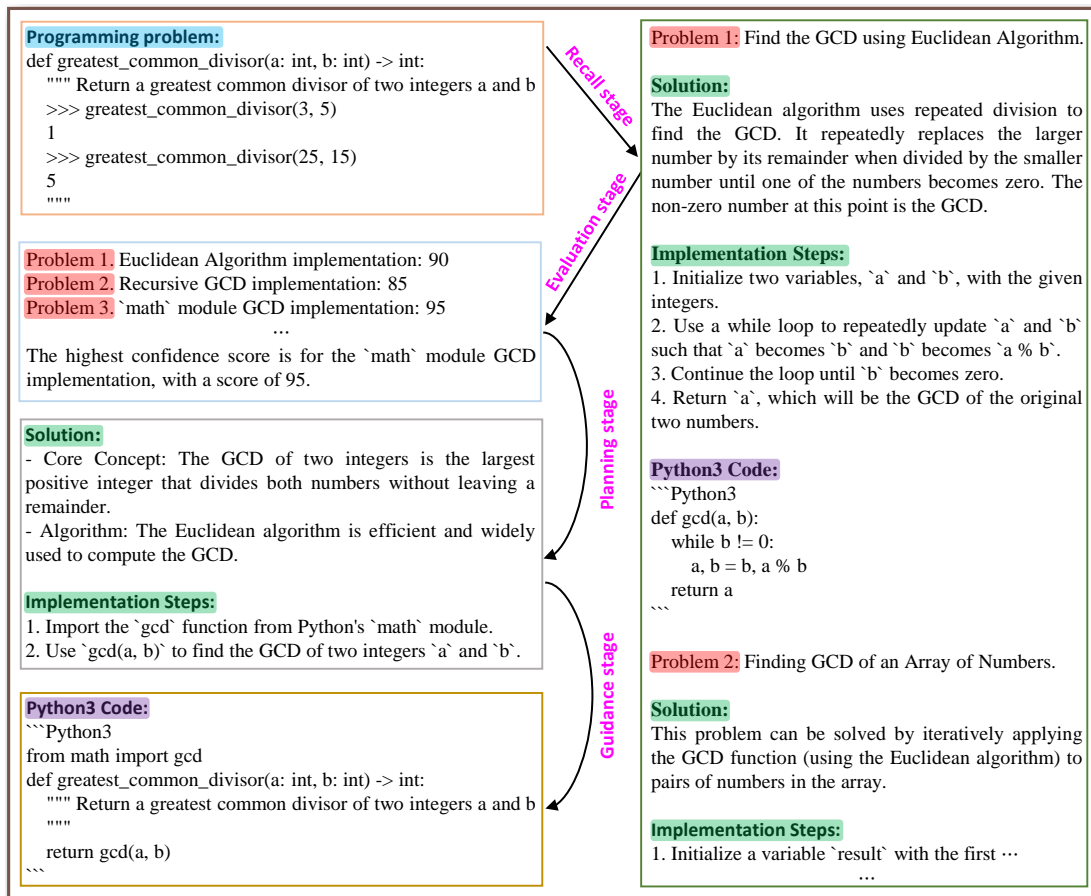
Programming problem:
def greatest_common_divisor(a: int, b: int) -> int:
""" Return a greatest common divisor of two integers a and b
>>> greatest_common_divisor(3, 5)
1
>>> greatest_common_divisor(25, 15)
5
"""

Recall stage

Evaluation stage

Problem 1. Euclidean Algorithm implementation: 90
Problem 2. Recursive GCD implementation: 85
Problem 3. `math` module GCD implementation: 95
...
The highest confidence score is for the `math` module GCD implementation, with a score of 95.

Planning stage

Solution:
- Core Concept: The GCD of two integers is the largest positive integer that divides both numbers without leaving a remainder.
- Algorithm: The Euclidean algorithm is efficient and widely used to compute the GCD.

Implementation Steps:
1. Import the `gcd` function from Python's `math` module.
2. Use `gcd(a, b)` to find the GCD of two integers `a` and `b`.

Guidance stage

Python3 Code:
```Python3
from math import gcd
def greatest_common_divisor(a: int, b: int) -> int:
""" Return a greatest common divisor of two integers a and b
"""
return gcd(a, b)
```

Problem 1: Find the GCD using Euclidean Algorithm.

Solution:
The Euclidean algorithm uses repeated division to find the GCD. It repeatedly replaces the larger number by its remainder when divided by the smaller number until one of the numbers becomes zero. The non-zero number at this point is the GCD.

Implementation Steps:
1. Initialize two variables, `a` and `b`, with the given integers.
2. Use a while loop to repeatedly update `a` and `b` such that `a` becomes `b` and `b` becomes `a % b`.
3. Continue the loop until `b` becomes zero.
4. Return `a`, which will be the GCD of the original two numbers.

Python3 Code:
```Python3
def gcd(a, b):
while b != 0:
a, b = b, a % b
return a
```

Problem 2: Finding GCD of an Array of Numbers.

Solution:
This problem can be solved by iteratively applying the GCD function (using the Euclidean algorithm) to pairs of numbers in the array.

Implementation Steps:
1. Initialize a variable `result` with the first ...
...